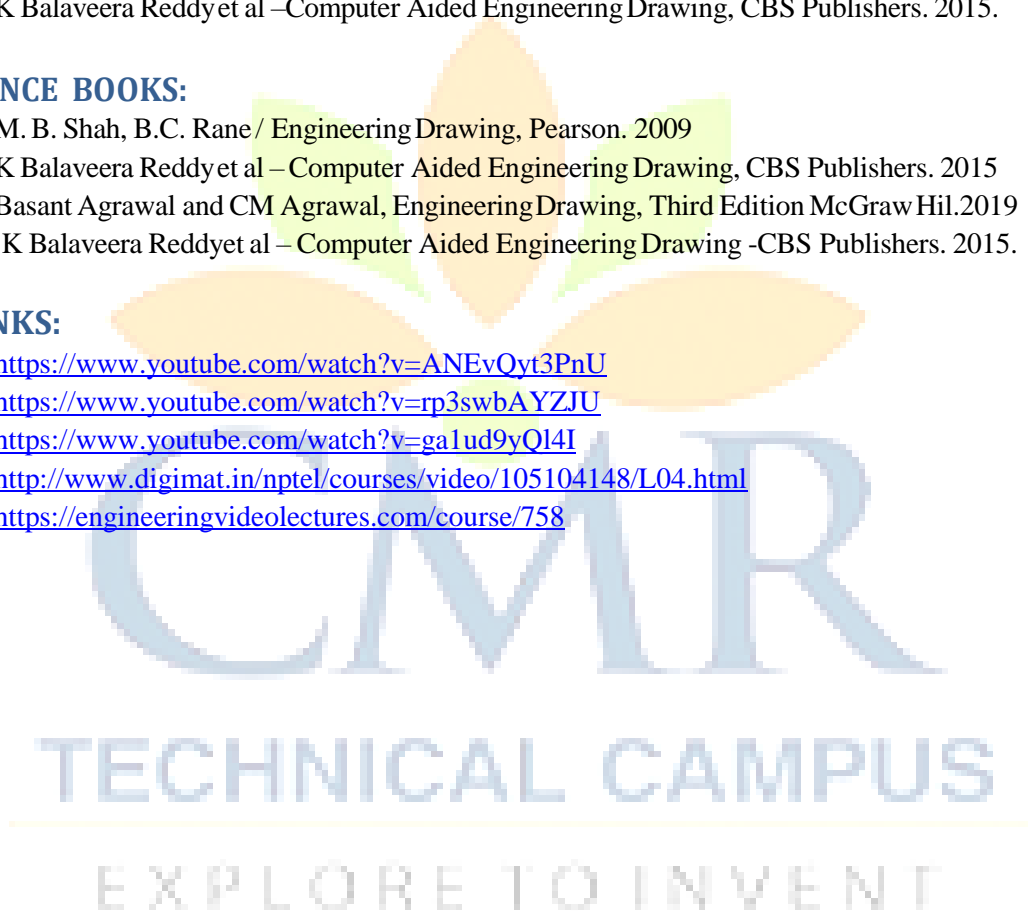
K Balaveera Reddyet al –Computer Aided Engineering Drawing, CBS Publishers. 2015.

NCE BOOKS:
M. B. Shah, B.C. Rane / Engineering Drawing, Pearson. 2009
K Balaveera Reddyet al – Computer Aided Engineering Drawing, CBS Publishers. 2015
Basant Agrawal and CM Agrawal, Engineering Drawing, Third Edition McGraw Hil.2019
K Balaveera Reddyet al – Computer Aided Engineering Drawing -CBS Publishers. 2015.

NKS:
https://www.youtube.com/watch?v=ANEvQyt3PnU
https://www.youtube.com/watch?v=rp3swbAYZJU
https://www.youtube.com/watch?v=ga1ud9yQl4I
http://www.digimat.in/nptel/courses/video/105104148/L04.html
https://engineeringvideolectures.com/course/758

CMR
TECHNICAL CAMPUS
EXPLORE TO INVENT